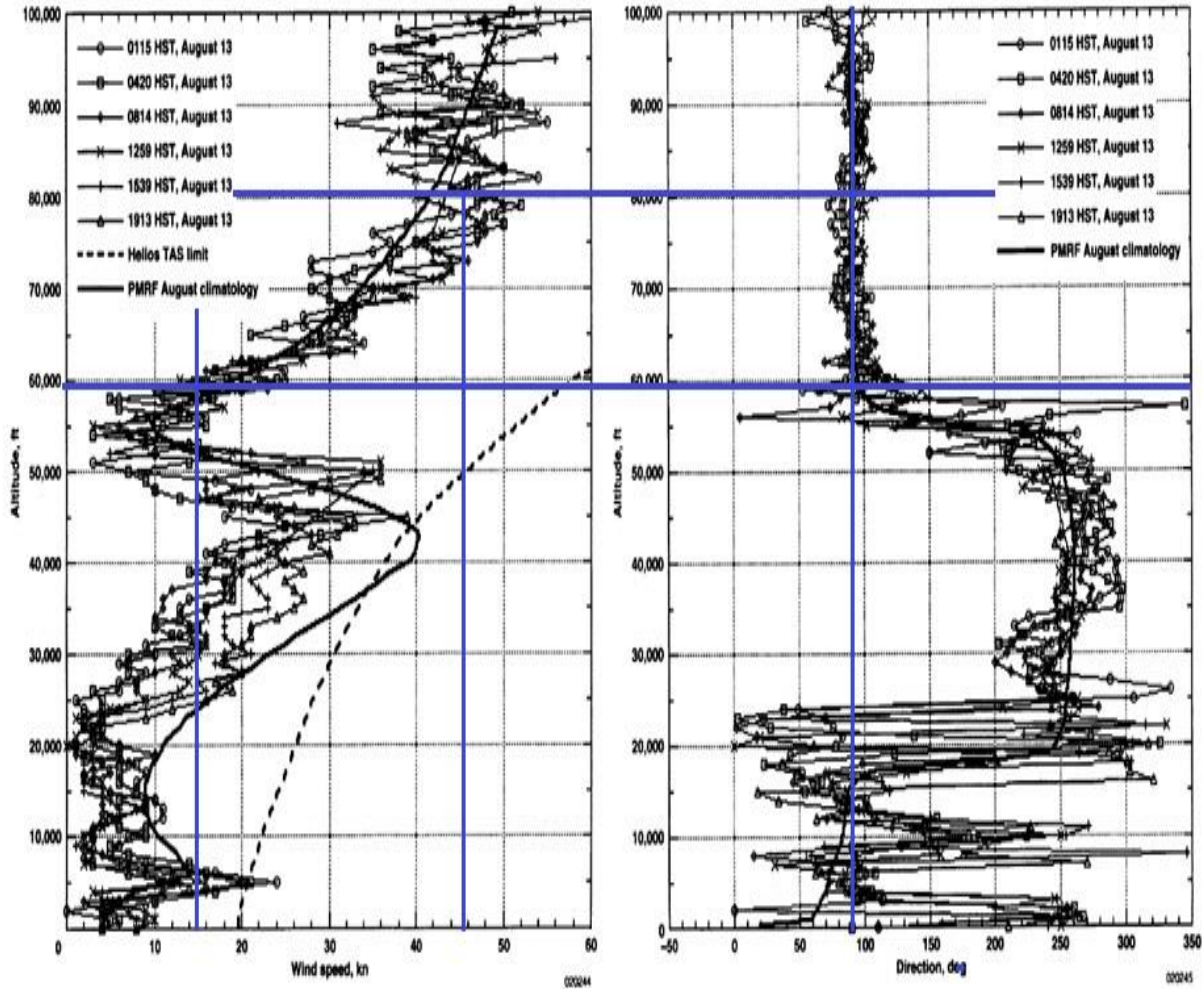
100,000
90,000
80,000
70,000
60,000
50,000
40,000
30,000
20,000
10,000
0

0115 HST, August 13
0420 HST, August 13
0814 HST, August 13
1259 HST, August 13
1539 HST, August 13
1913 HST, August 13
Helios TAS limit
PMRF August climatology

Altitude, ft

0 10 20 30 40 50 60
Wind speed, kn
020244

100,000
90,000
80,000
70,000
60,000
50,000
40,000
30,000
20,000
10,000
0

0115 HST, August 13
0420 HST, August 13
0814 HST, August 13
1259 HST, August 13
1539 HST, August 13
1913 HST, August 13
PMRF August climatology

Altitude, ft

-50 0 50 100 150 200 250 300 350
Direction, deg
020245